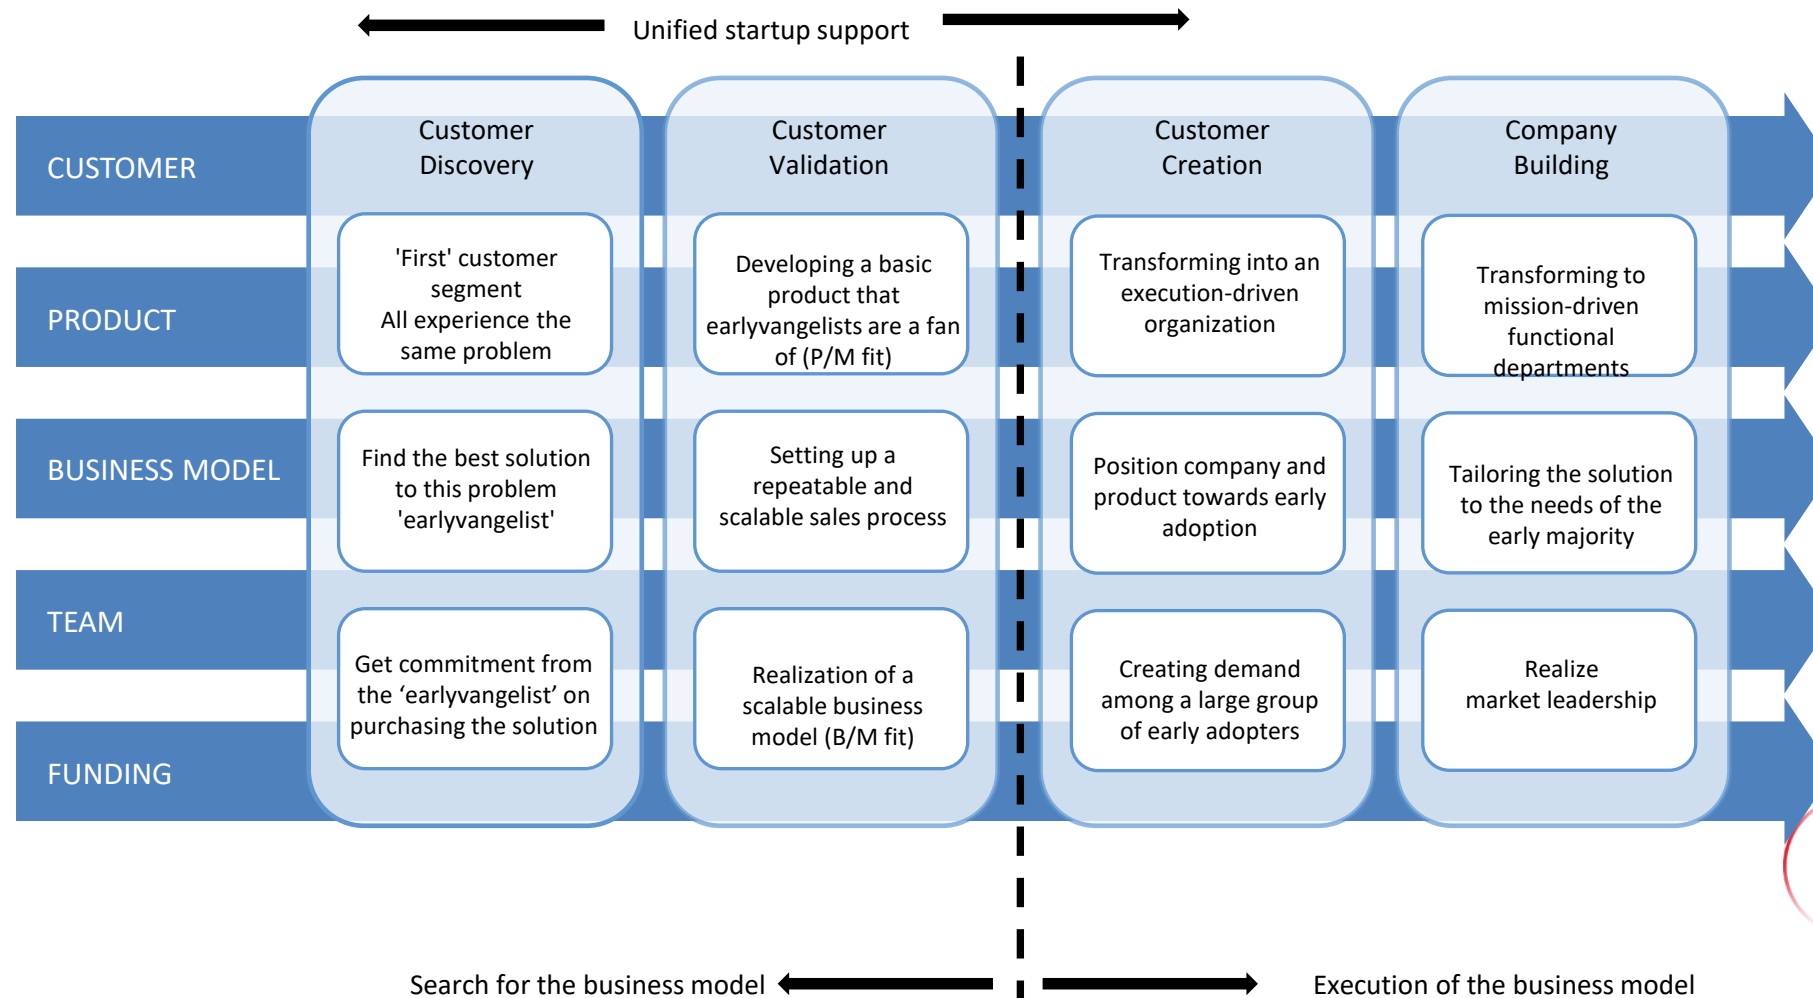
Unified startup support

CUSTOMER

PRODUCT

BUSINESS MODEL

TEAM

FUNDING

Customer Discovery

'First' customer segment
All experience the same problem

Find the best solution to this problem 'earlyvangelist'

Get commitment from the 'earlyvangelist' on purchasing the solution

Customer Validation

Developing a basic product that earlyvangelists are a fan of (P/M fit)

Setting up a repeatable and scalable sales process

Realization of a scalable business model (B/M fit)

Customer Creation

Transforming into an execution-driven organization

Position company and product towards early adoption

Creating demand among a large group of early adopters

Company Building

Transforming to mission-driven functional departments

Tailoring the solution to the needs of the early majority

Realize market leadership

Search for the business model

Execution of the business model